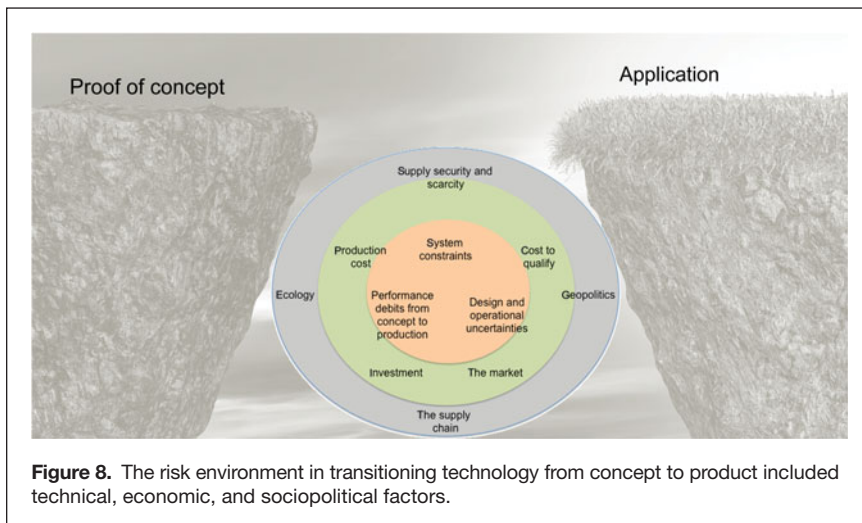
Proof of concept

Application

Supply security and scarcity

Production cost

System constraints

Cost to qualify

Ecology

Performance debits from concept to production

Design and operational uncertainties

Geopolitics

Investment

The market

The supply chain

**Figure 8.** The risk environment in transitioning technology from concept to product included technical, economic, and sociopolitical factors.